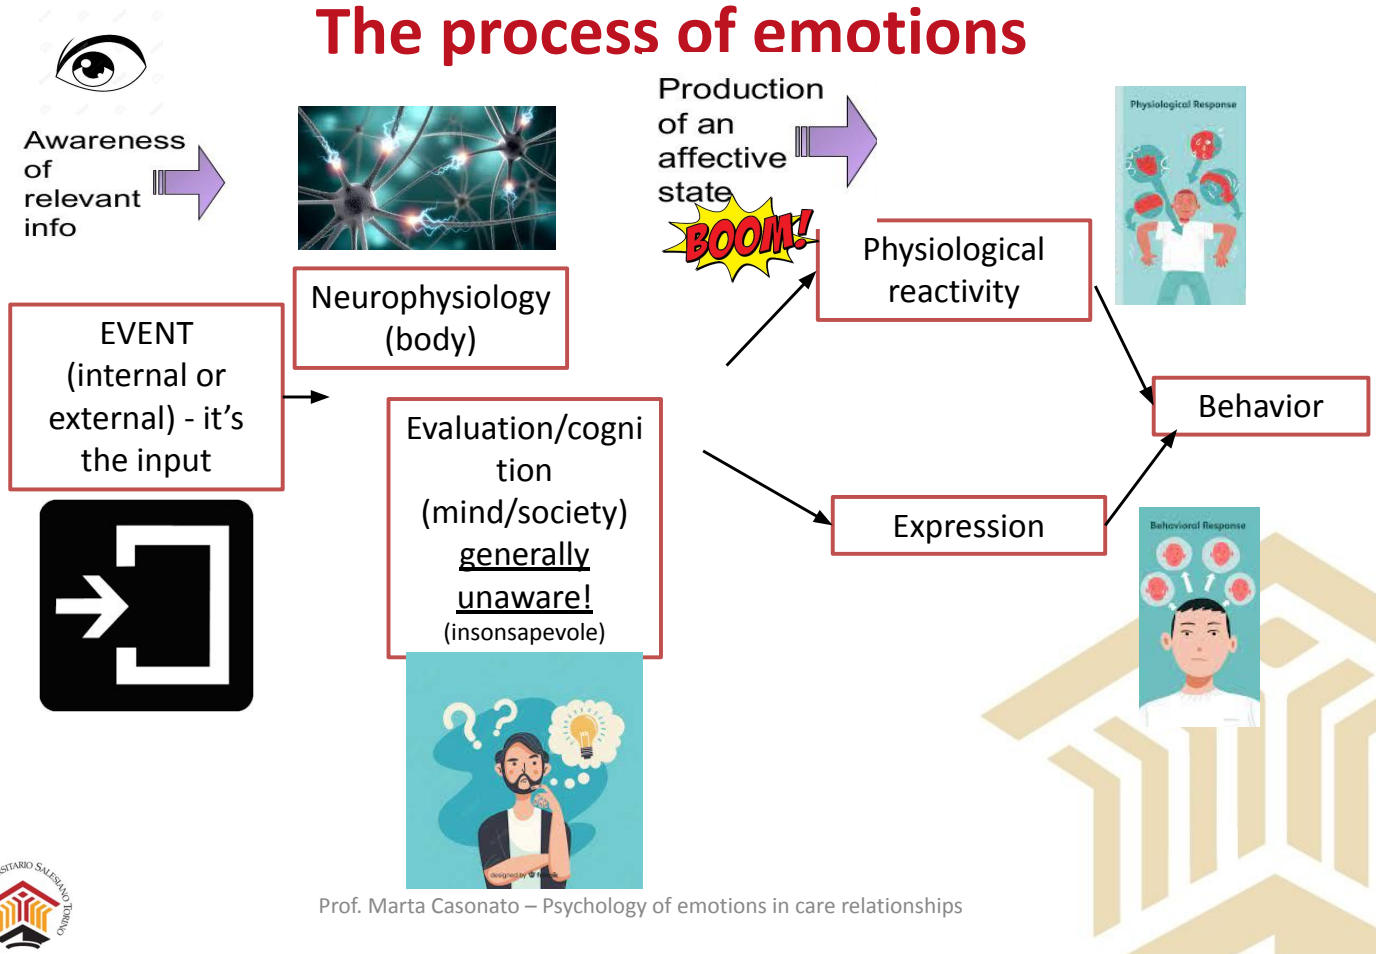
The process of emotions

Awareness of relevant info

Neurophysiology (body)

Production of an affective state

BOOM!

Physiological Response

Physiological reactivity

EVENT (internal or external) - it's the input

Evaluation/cognition (mind/society) generally unaware! (insonsapevole)

Behavior

Expression

Behavioral Response

designed by freepik

SITARIO SALESIANO TORINO

Prof. Marta Casonato – Psychology of emotions in care relationships